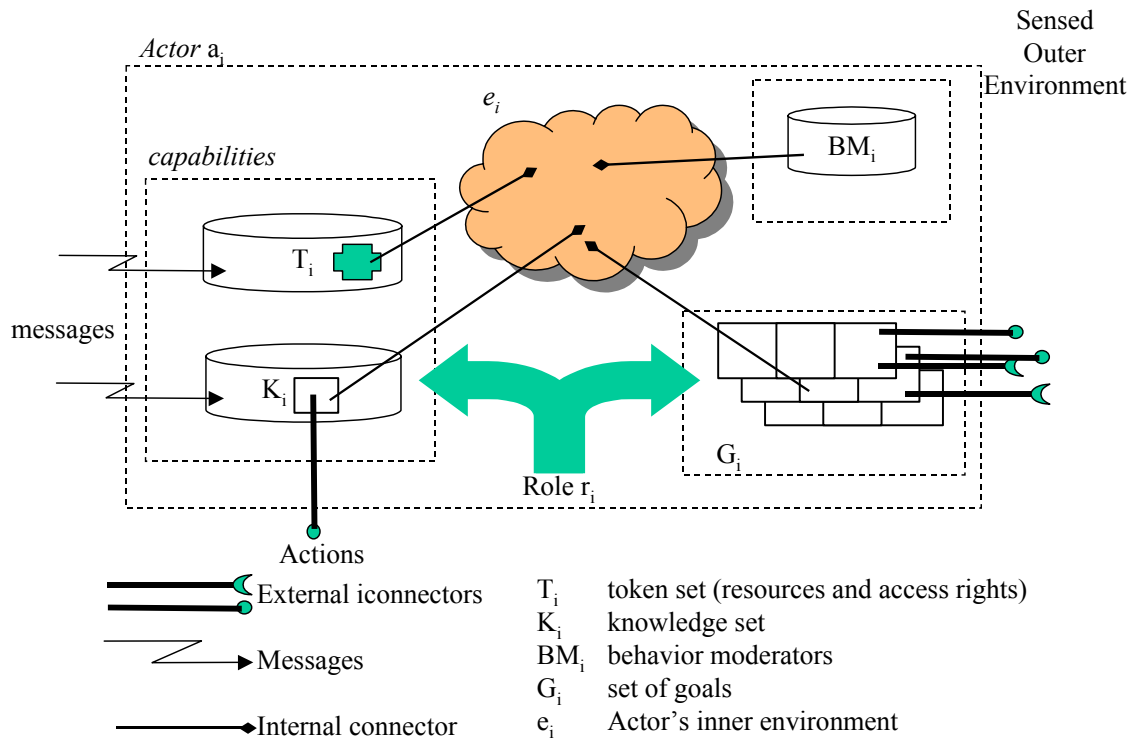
Sensed Outer Environment

*Actor* $a_i$

$e_i$

$BM_i$

*capabilities*

$T_i$

messages

$K_i$

$G_i$

Role $r_i$

Actions

External iconnectors

Messages

Internal connector

| | |
|---|---|
| $T_i$ | token set (resources and access rights) |
| $K_i$ | knowledge set |
| $BM_i$ | behavior moderators |
| $G_i$ | set of goals |
| $e_i$ | Actor's inner environment |